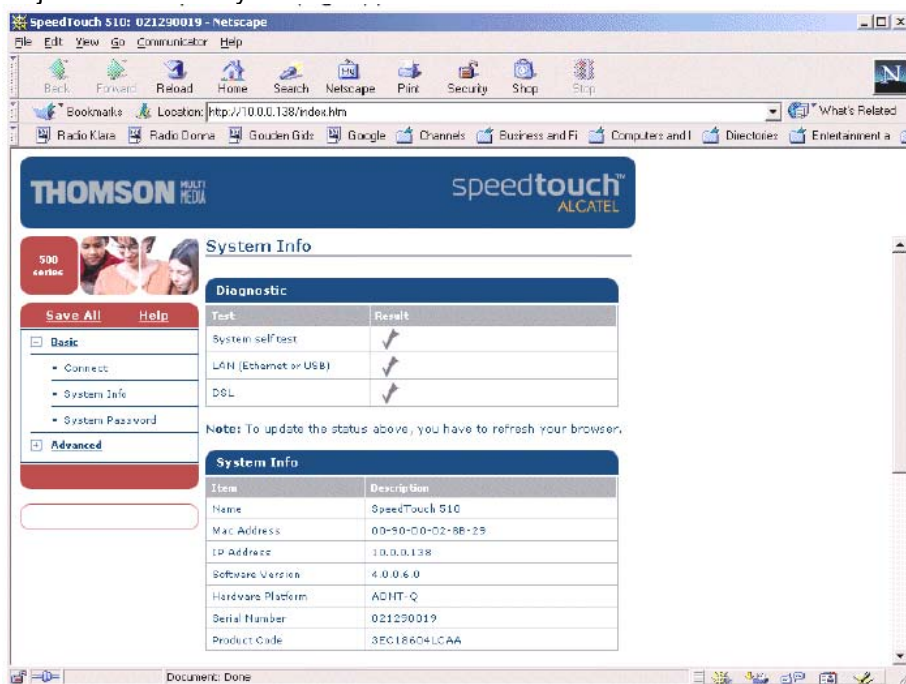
SpeedTouch 510: 021290019 - Netscape

File Edit View Go Communicator Help

Back Forward Reload Home Search Netscape Print Security Shop Stop

Bookmarks Location: http://10.0.0.138/index.htm

What's Related

Radio Klara Radio Donna Gouden Gids Google Channels Business and Fi Computers and I Directories Entertainment a

THOMSON MULTI MEDIA

speedtouch™ ALCATEL

500 series

System Info

Save All Help

Basic

• Connect

• System Info

• System Password

Advanced

Diagnostic

| Test | Result |
|---|---|
| System self test | ✓ |
| LAN (Ethernet or USB) | ✓ |
| DSL | ✓ |

Note: To update the status above, you have to refresh your browser.

System Info

| Item | Description |
|---|---|
| Name | SpeedTouch 510 |
| Mac Address | 00-90-D0-02-8B-29 |
| IP Address | 10.0.0.138 |
| Software Version | 4.0.0.6.0 |
| Hardware Platform | ADNT-Q |
| Serial Number | 021290019 |
| Product Code | 3EC18604LCAA |

Document: Done